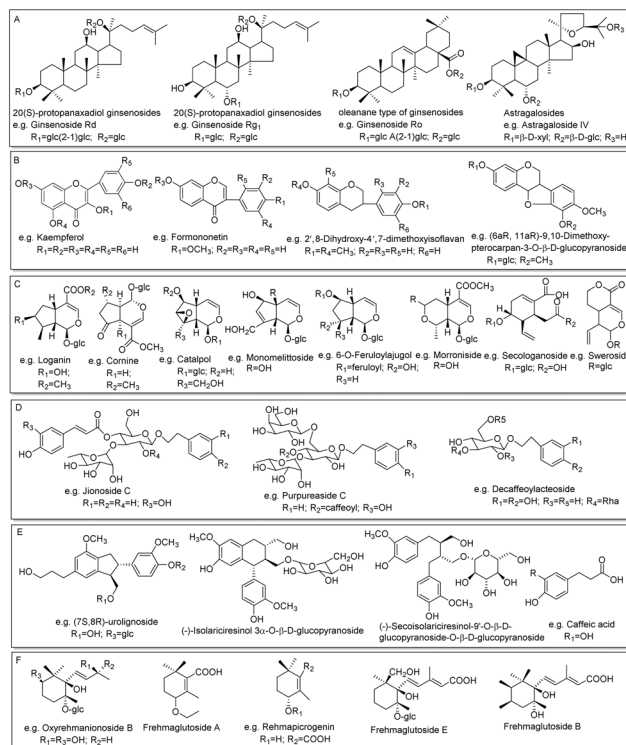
A

$R_2O$ OH $R_3O$ $OR_1$
20(S)-protopanaxadiol ginsenosides
e.g. Ginsenoside Rd
$R_1$=glc(2-1)glc; $R_2$=glc

$R_2O$ OH $HO$ $OR_1$
20(S)-protopanaxadiol ginsenosides
e.g. Ginsenoside Rg$_1$
$R_1$=glc; $R_2$=glc

$R_1O$ $OR_2$ O
oleanane type of ginsenosides
e.g. Ginsenoside Ro
$R_1$=glc A(2-1)glc; $R_2$=glc

O $OR_3$ $R_1O$ $OR_2$
Astragalosides
e.g. Astragaloside IV
$R_1$=β-D-xyl; $R_2$=β-D-glc; $R_3$=H

B

$OR_3$ $R_5$ $OR_2$ $R_6$ $OR_4$ O $OR_1$
e.g. Kaempferol
$R_1$=$R_2$=$R_3$=$R_4$=$R_5$=$R_6$=H

$R_3O$ $R_5$ $R_2$ $R_1$ $R_4$ O
e.g. Formononetin
$R_1$=$OCH_3$; $R_2$=$R_3$=$R_4$=$R_5$=H

$R_5$ $R_4O$ $R_3$ $R_2$ $OR_1$ $R_6$
e.g. 2',8-Dihydroxy-4',7-dimethoxyisoflavan
$R_1$=$R_4$=$CH_3$; $R_2$=$R_3$=$R_5$=H; $R_6$=H

$OCH_3$ $OR_2$ $OR_1$
e.g. (6aR, 11aR)-9,10-Dimethoxy-pterocarpan-3-O-β-D-glucopyranoside
$R_1$=glc; $R_2$=$CH_3$

C

$COOR_2$ $R_1$ O-glc
e.g. Loganin
$R_1$=OH;
$R_2$=$CH_3$

$R_1$ O-glc O $OCH_3$
e.g. Cornine
$R_1$=H;
$R_2$=$CH_3$

$R_2O$ $R_3$ O-glc
e.g. Catalpol
$R_1$=glc; $R_2$=H;
$R_3$=$CH_2OH$

HO $HOH_2C$ O-glc
e.g. Monomelittoside
R=OH

$R_1O$ $R_2$ $R_3$ O-glc
e.g. 6-O-Feruloyljugol
$R_1$=feruloyl; $R_2$=OH;
$R_3$=H

$COOCH_3$ R O-glc
e.g. Morroniside
R=OH

O OH $R_1O$ $R_2$
e.g. Secologanoside
$R_1$=glc; $R_2$=OH

O OR
e.g. Sweroside
R=glc

D

$R_3$ HO O OH O $OR_4$ $R_1$ $R_2$
e.g. Jionoside C
$R_1$=$R_2$=$R_4$=H; $R_3$=OH

HO OH $R_2O$ $R_3$ $R_1$
e.g. Purpureaside C
$R_1$=H; $R_2$=caffeoyl; $R_3$=OH

OR5 $R_3O$ $R_4O$ $R_1$ $R_2$
e.g. Decaffeoylacteoside
$R_1$=$R_2$=OH; $R_3$=$R_5$=H; $R_4$=Rha

E

$OCH_3$ HO $OCH_3$ $OR_2$ $R_1O$
e.g. (7S,8R)-uroligonside
$R_1$=OH; $R_3$=glc

$H_3CO$ HO OH $CH_2OH$ $OCH_3$ OH
(-)-Isolariciresinol 3α-O-β-D-glucopyranoside

$H_3CO$ HO OH $OCH_3$ OH
(-)-Secoisolariciresinol-9'-O-β-D-glucopyranoside-O-β-D-glucopyranoside

R HO OH O
e.g. Caffeic acid
$R_1$=OH

F

$R_3$ $R_1$ OH O-glc $R_2$
e.g. Oxyrehmanionoside B
$R_1$=$R_3$=OH; $R_2$=H

COOH O
Frehmaglutoside A

$R_2$ $OR_1$
e.g. Rehmapicrogenin
$R_1$=H; $R_2$=COOH

$CH_2OH$ OH COOH O-glc
Frehmaglutoside E

OH COOH
Frehmaglutoside B